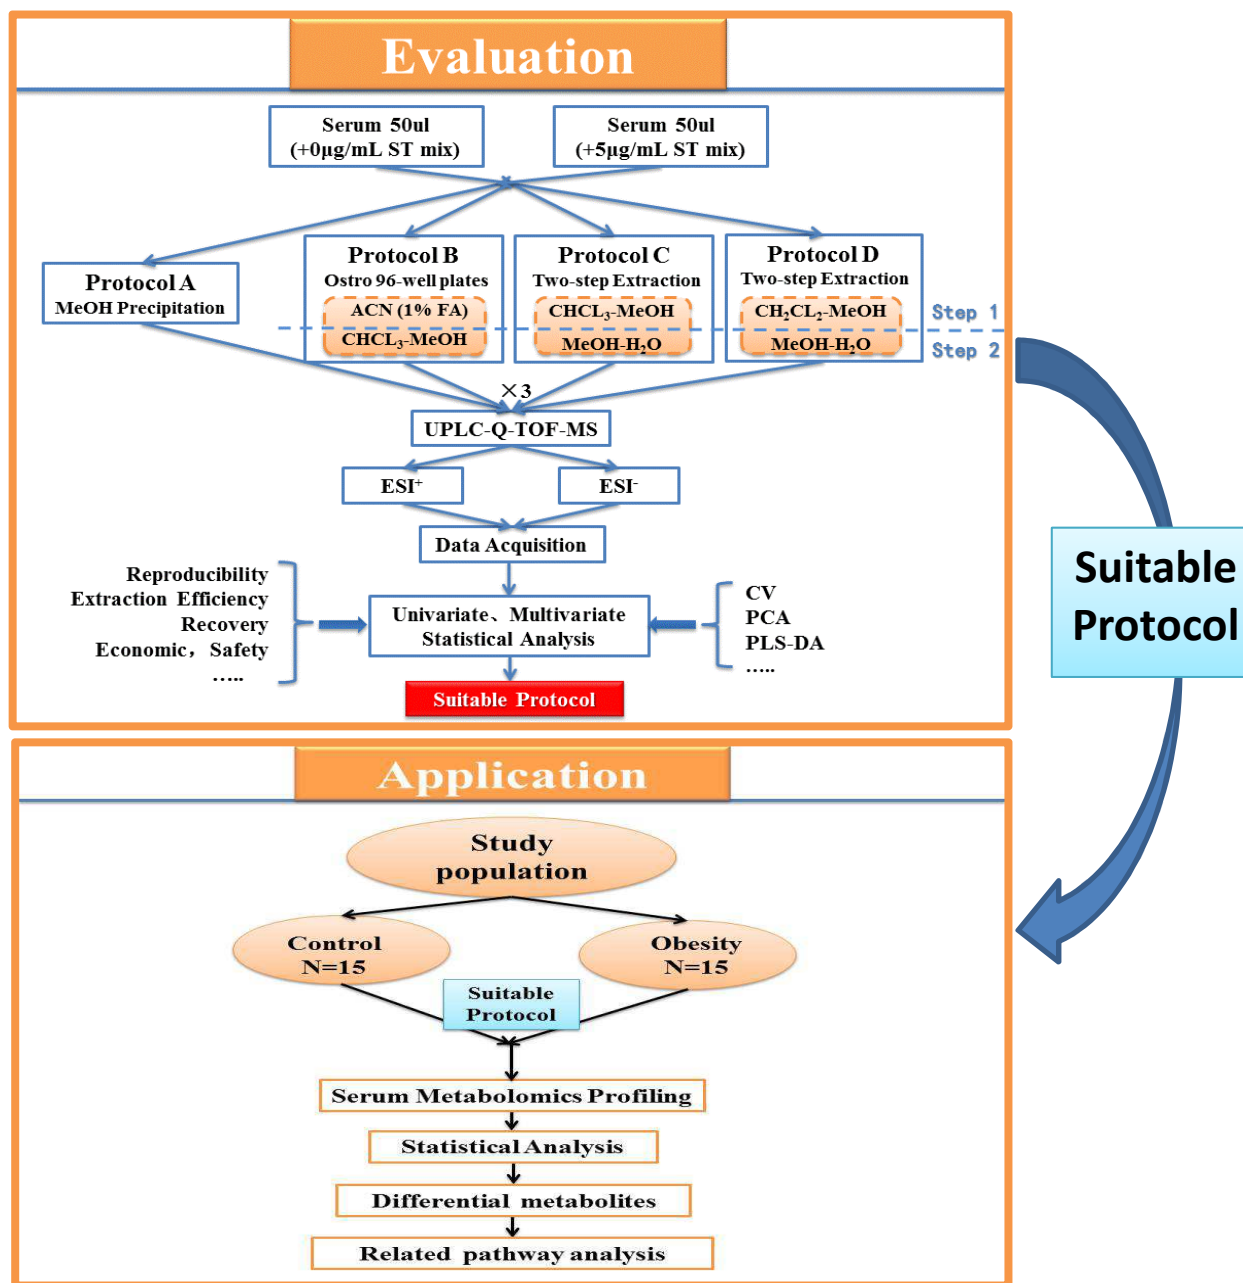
Evaluation

Serum 50ul (+0μg/mL ST mix)

Serum 50ul (+5μg/mL ST mix)

Protocol A
MeOH Precipitation

Protocol B
Ostro 96-well plates
ACN (1% FA)
$CHCL_3$-MeOH

Protocol C
Two-step Extraction
$CHCL_3$-MeOH
MeOH-$H_2O$

Protocol D
Two-step Extraction
$CH_2CL_2$-MeOH
MeOH-$H_2O$

Step 1
Step 2

×3

UPLC-Q-TOF-MS

ESI$^+$

ESI$^-$

Data Acquisition

Reproducibility
Extraction Efficiency
Recovery
Economic, Safety
…..

Univariate、Multivariate Statistical Analysis

CV
PCA
PLS-DA
…..

Suitable Protocol

Suitable Protocol

Application

Study population

Control N=15

Obesity N=15

Suitable Protocol

Serum Metabolomics Profiling

Statistical Analysis

Differential metabolites

Related pathway analysis